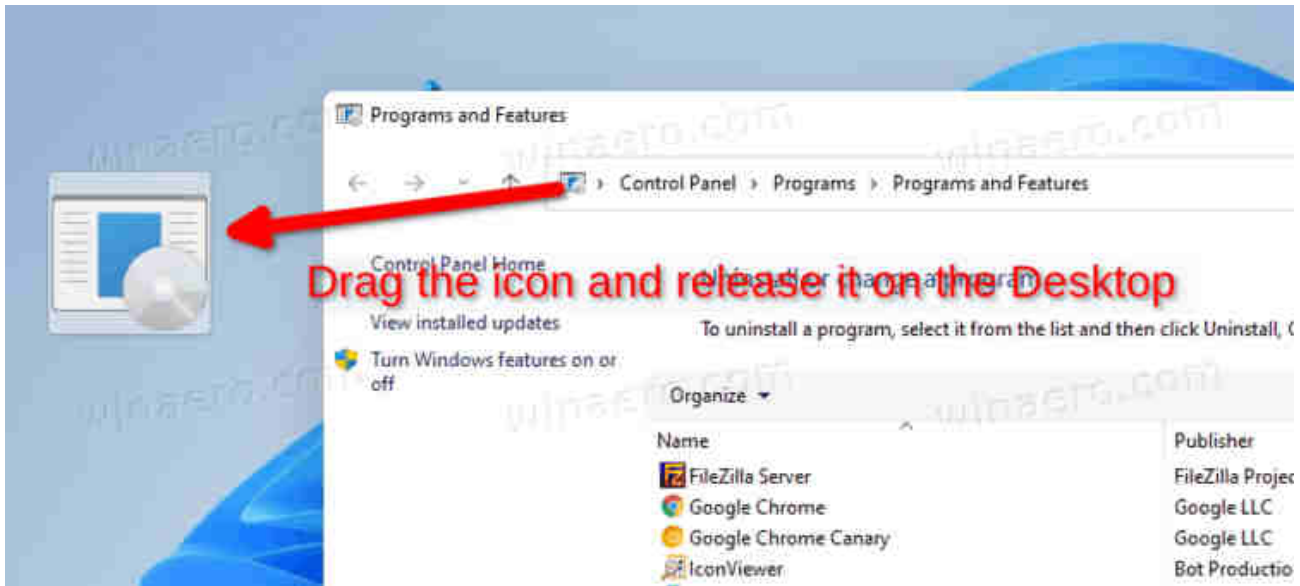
Programs and Features

Control Panel › Programs › Programs and Features

Control Panel Home

Drag the icon and release it on the Desktop

View installed updates

Turn Windows features on or off

To uninstall a program, select it from the list and then click Uninstall, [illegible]

Organize ▾

| Name | Publisher |
|---|---|
| FileZilla Server | FileZilla Projec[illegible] |
| Google Chrome | Google LLC |
| Google Chrome Canary | Google LLC |
| IconViewer | Bot Productio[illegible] |

winaero.com